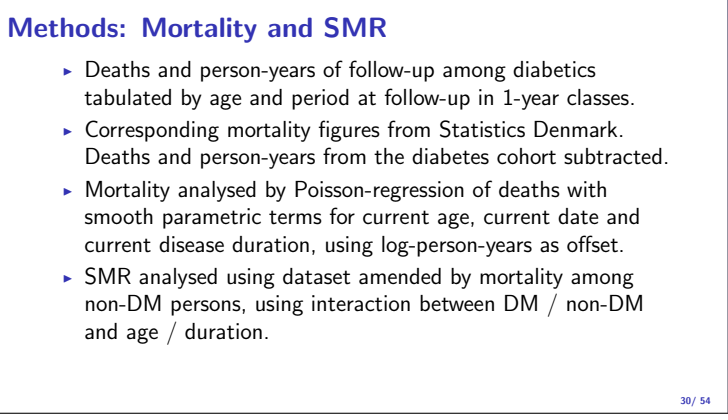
Methods: Mortality and SMR

- Deaths and person-years of follow-up among diabetics tabulated by age and period at follow-up in 1-year classes.
- Corresponding mortality figures from Statistics Denmark. Deaths and person-years from the diabetes cohort subtracted.
- Mortality analysed by Poisson-regression of deaths with smooth parametric terms for current age, current date and current disease duration, using log-person-years as offset.
- SMR analysed using dataset amended by mortality among non-DM persons, using interaction between DM / non-DM and age / duration.

30/ 54